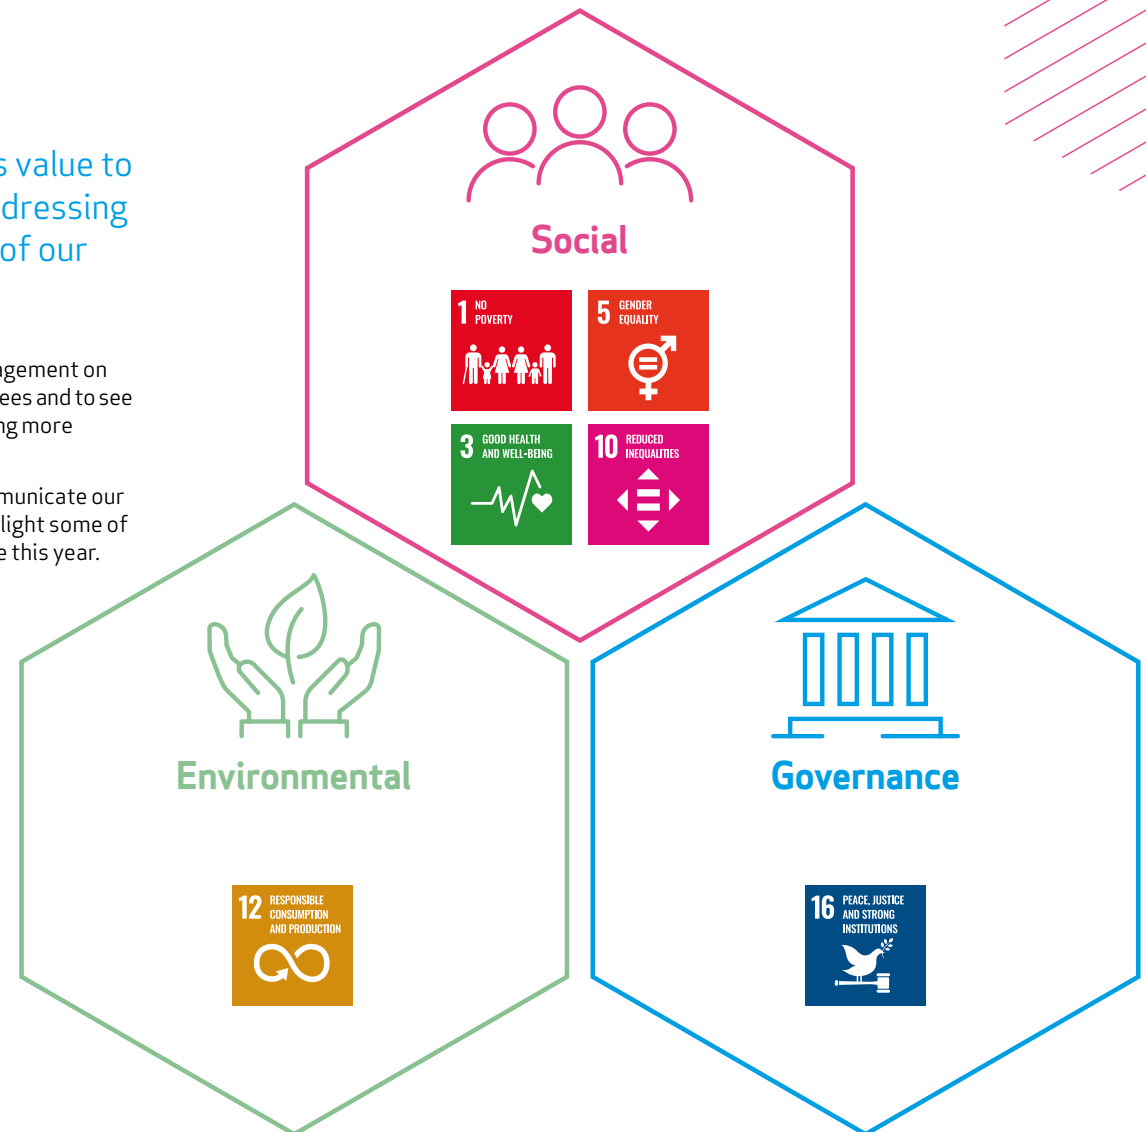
s value to
dressing
of our

gement on
ees and to see
ng more

municate our
light some of
e this year.

Social

1 NO POVERTY

5 GENDER EQUALITY

3 GOOD HEALTH AND WELL-BEING

10 REDUCED INEQUALITIES

Environmental

12 RESPONSIBLE CONSUMPTION AND PRODUCTION

Governance

16 PEACE, JUSTICE AND STRONG INSTITUTIONS